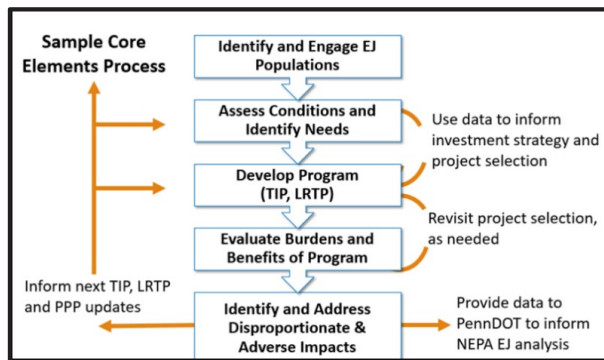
Sample Core Elements Process

Identify and Engage EJ Populations

Assess Conditions and Identify Needs

Use data to inform investment strategy and project selection

Develop Program (TIP, LRTP)

Revisit project selection, as needed

Evaluate Burdens and Benefits of Program

Inform next TIP, LRTP and PPP updates

Identify and Address Disproportionate & Adverse Impacts

Provide data to PennDOT to inform NEPA EJ analysis